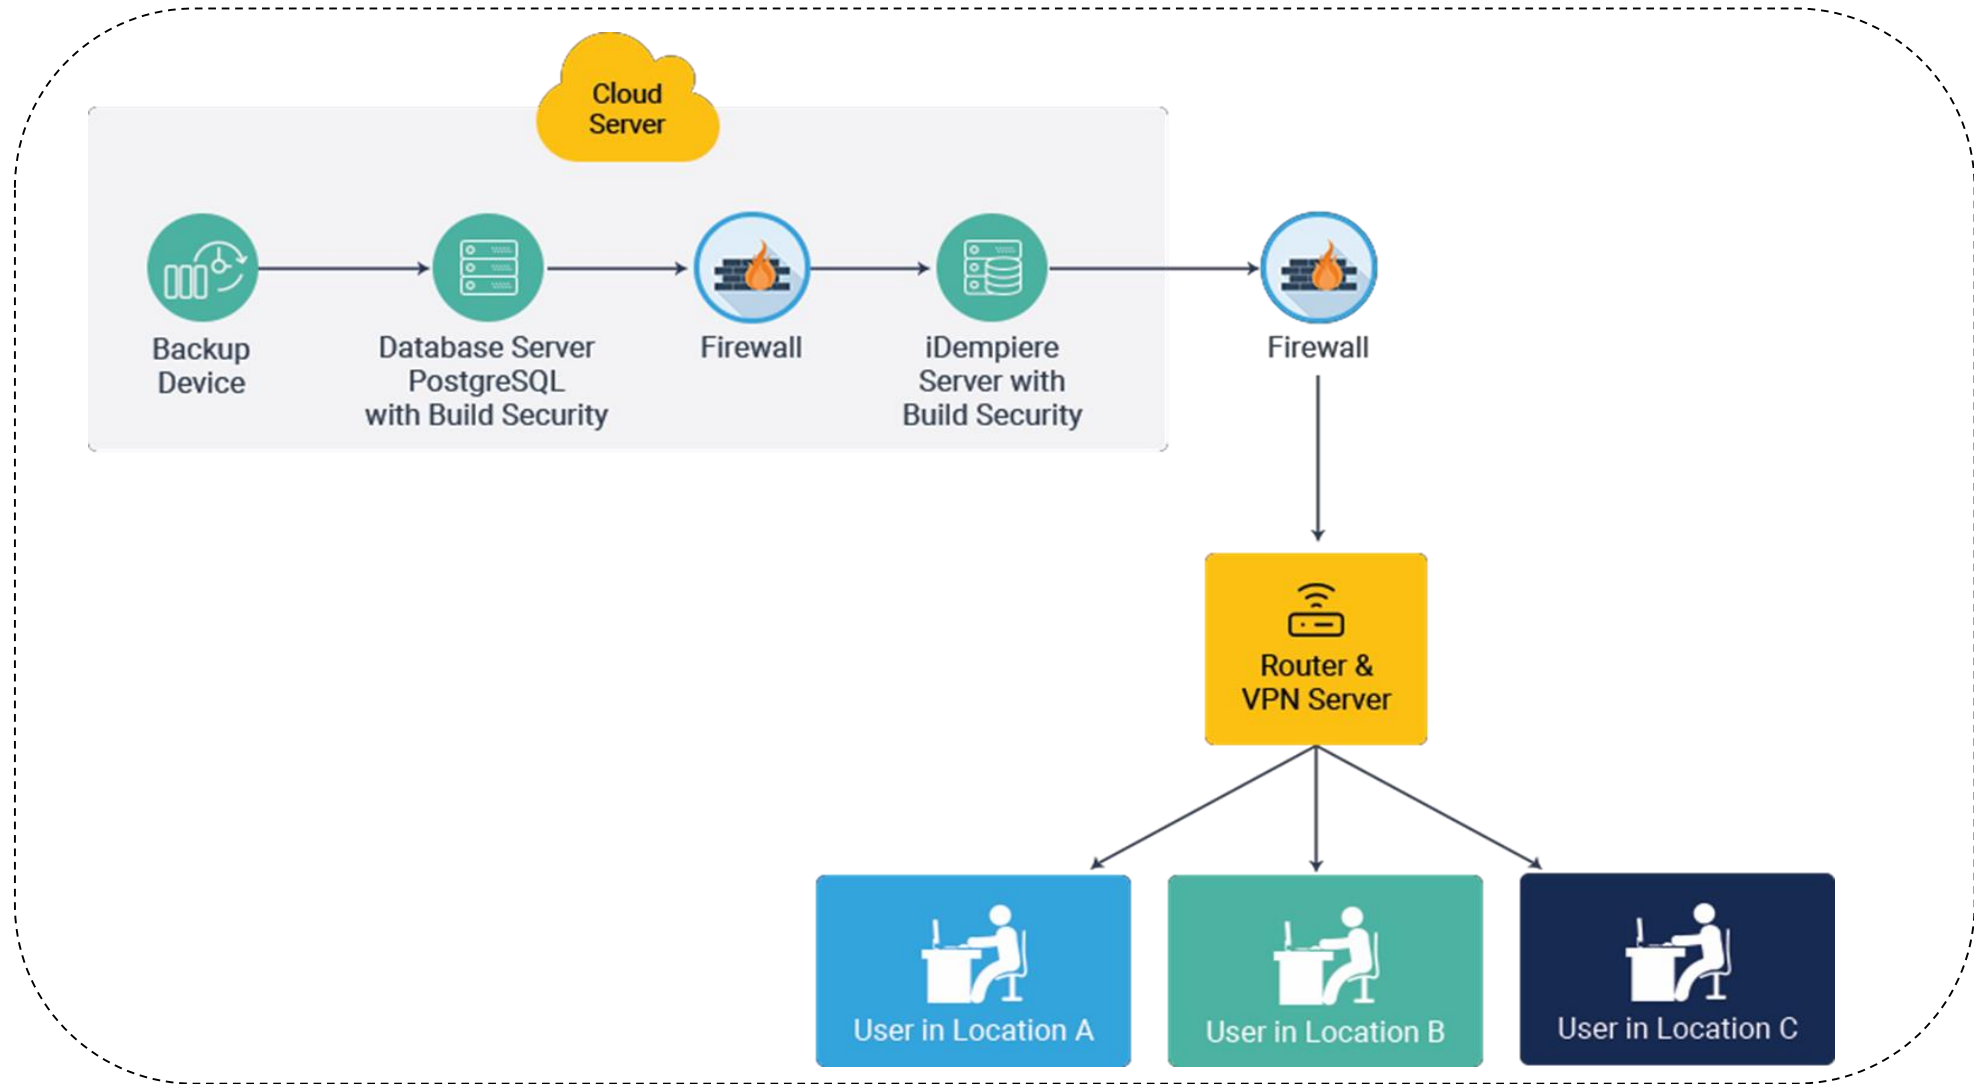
Cloud Server

Backup Device

Database Server PostgreSQL with Build Security

Firewall

iDempiere Server with Build Security

Firewall

Router & VPN Server

User in Location A

User in Location B

User in Location C